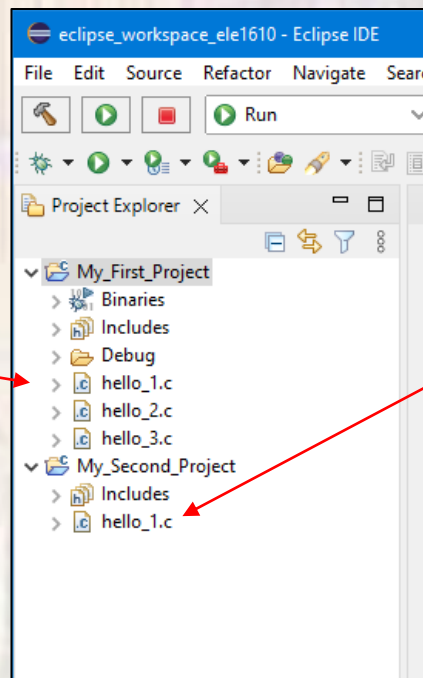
eclipse_workspace_ele1610 - Eclipse IDE

File Edit Source Refactor Navigate Searc

Run

Project Explorer

My_First_Project
Binaries
Includes
Debug
hello_1.c
hello_2.c
hello_3.c
My_Second_Project
Includes
hello_1.c